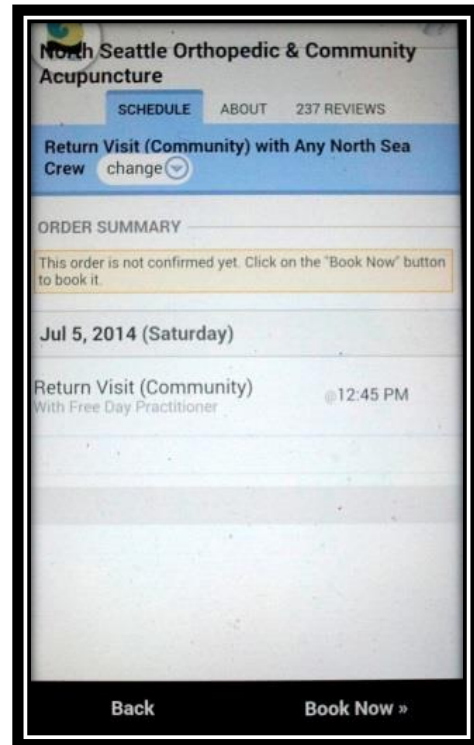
North Seattle Orthopedic & Community Acupuncture

SCHEDULE ABOUT 237 REVIEWS

Return Visit (Community) with Any North Sea Crew change

ORDER SUMMARY

This order is not confirmed yet. Click on the "Book Now" button to book it.

Jul 5, 2014 (Saturday)

Return Visit (Community)
With Free Day Practitioner
@12:45 PM

Back
Book Now »